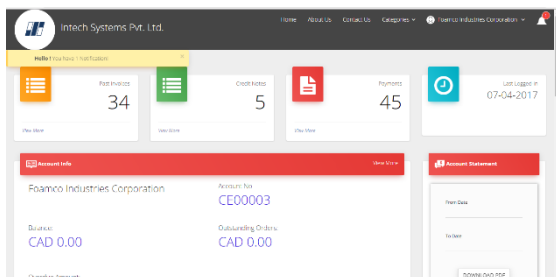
Intech Systems Pvt. Ltd.

Home About Us Contact Us Categories Foamco Industries Corporation 1

Hello! You have 1 notification ×

Paid Invoice 34
View More

Credit Notes 5
View More

Payments 45
View More

Last Logged In 07-04-2017

Account Info View More

Foamco Industries Corporation

Account No CE00003

Balance CAD 0.00

Outstanding Orders CAD 0.00

Account Statement

From Date

To Date

DOWNLOAD PDF